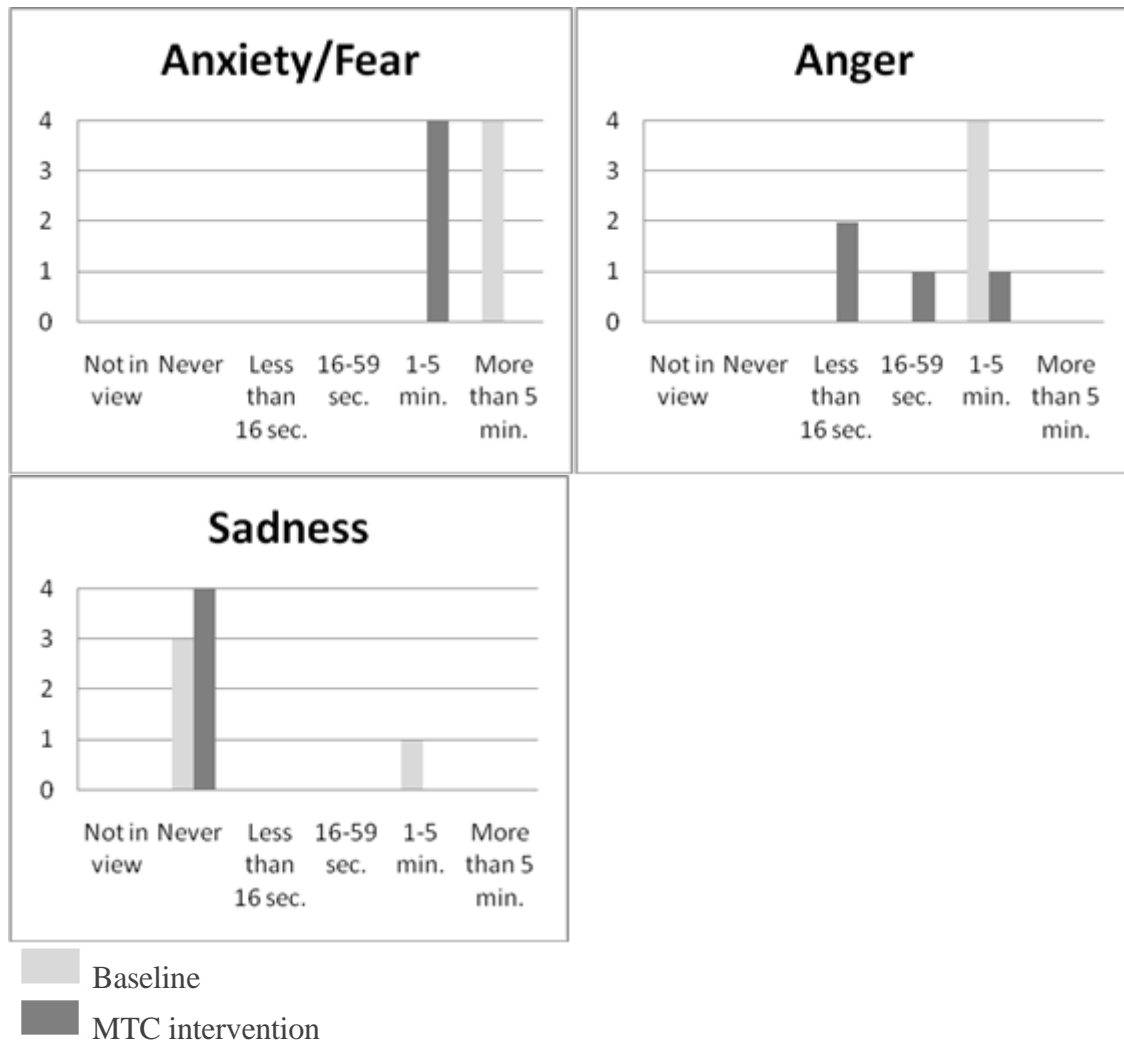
Anxiety/Fear

4
3
2
1
0

Not in view
Never
Less than 16 sec.
16-59 sec.
1-5 min.
More than 5 min.

Anger

4
3
2
1
0

Not in view
Never
Less than 16 sec.
16-59 sec.
1-5 min.
More than 5 min.

Sadness

4
3
2
1
0

Not in view
Never
Less than 16 sec.
16-59 sec.
1-5 min.
More than 5 min.

Baseline
MTC intervention